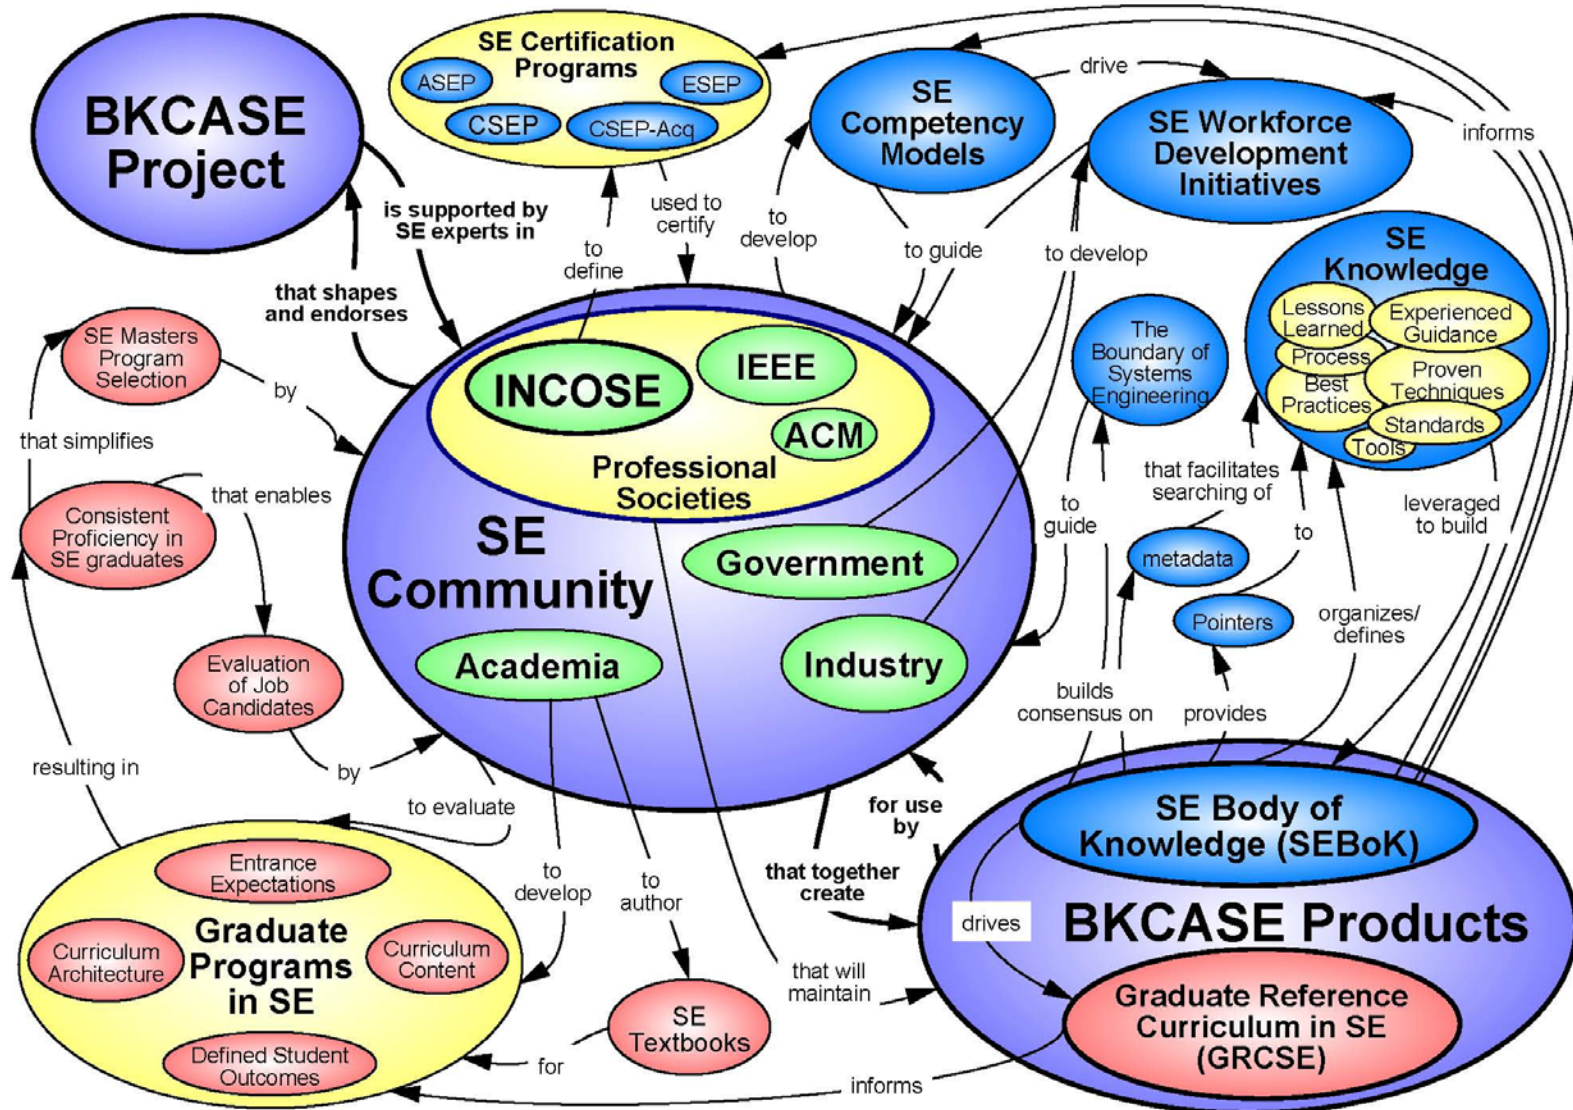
BKCASE Project

SE Certification Programs
ASEP
ESEP
CSEP
CSEP-Acq

SE Competency Models

drive

SE Workforce Development Initiatives

informs

is supported by SE experts in

to define

used to certify

to develop

to guide

to develop

that shapes and endorses

SE Masters Program Selection

by

that simplifies

Consistent Proficiency in SE graduates

that enables

INCOSE
IEEE
ACM
Professional Societies

SE Community

Government

Academia

Industry

The Boundary of Systems Engineering

SE Knowledge
Lessons Learned
Experienced Guidance
Process
Best Practices
Proven Techniques
Standards
Tools

that facilitates searching of

to guide

metadata

to

leveraged to build

Pointers

organizes/ defines

Evaluation of Job Candidates

by

resulting in

to evaluate

builds consensus on

provides

for use by

SE Body of Knowledge (SEBoK)

to develop

to author

that together create

drives

BKCASE Products

Graduate Programs in SE
Entrance Expectations
Curriculum Architecture
Curriculum Content
Defined Student Outcomes

SE Textbooks

for

that will maintain

Graduate Reference Curriculum in SE (GRCSE)

informs